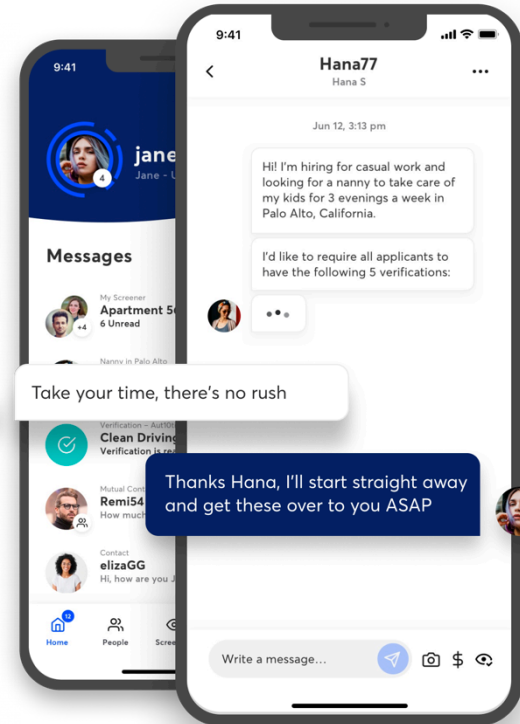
9:41

jane

Jane - U

4

Messages

My Screener
Apartment 5
6 Unread

+4

Nanny in Palo Alto

Take your time, there's no rush

Verification – Aut10t
Clean Driving
Verification is re

Mutual Cont
Remi54
How much

Contact
elizaGG
Hi, how are you J

12
Home

People

Scree

9:41

Hana77
Hana S

Jun 12, 3:13 pm

Hi! I'm hiring for casual work and looking for a nanny to take care of my kids for 3 evenings a week in Palo Alto, California.

I'd like to require all applicants to have the following 5 verifications:

Thanks Hana, I'll start straight away and get these over to you ASAP

Write a message...

$